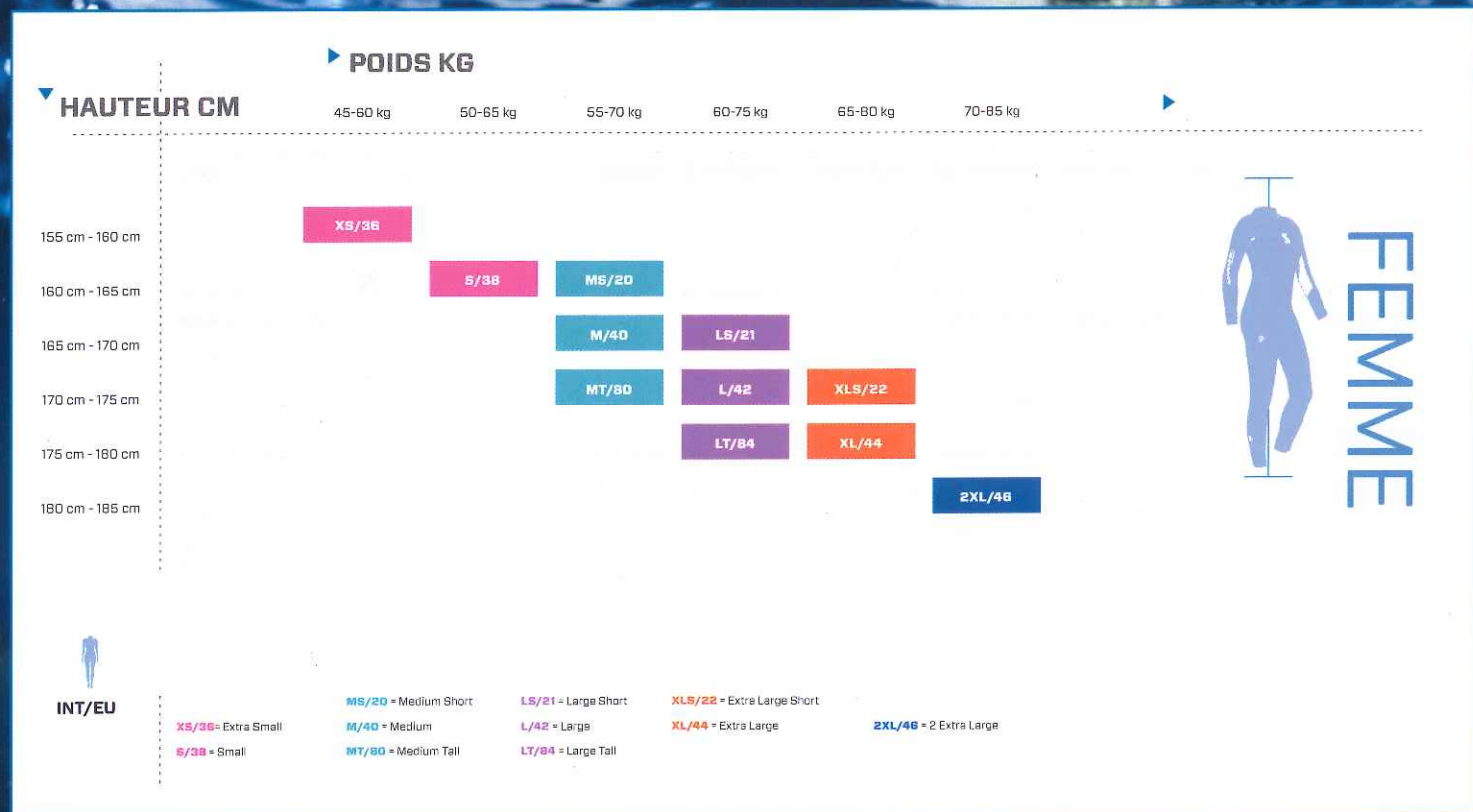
POIDS KG

HAUTEUR CM

| | 45-60 kg | 50-65 kg | 55-70 kg | 60-75 kg | 65-80 kg | 70-85 kg |
|---|---|---|---|---|---|---|
| 155 cm - 160 cm | XS/36 | | | | | |
| 160 cm - 165 cm | | S/38 | MS/20 | | | |
| 165 cm - 170 cm | | | M/40 | LS/21 | | |
| 170 cm - 175 cm | | | MT/80 | L/42 | XLS/22 | |
| 175 cm - 180 cm | | | | LT/84 | XL/44 | |
| 180 cm - 185 cm | | | | | | 2XL/46 |

FEMME

INT/EU

XS/36= Extra Small
S/38 = Small

MS/20 = Medium Short
M/40 = Medium
MT/80 = Medium Tall

LS/21 = Large Short
L/42 = Large
LT/84 = Large Tall

XLS/22 = Extra Large Short
XL/44 = Extra Large

2XL/46 = 2 Extra Large